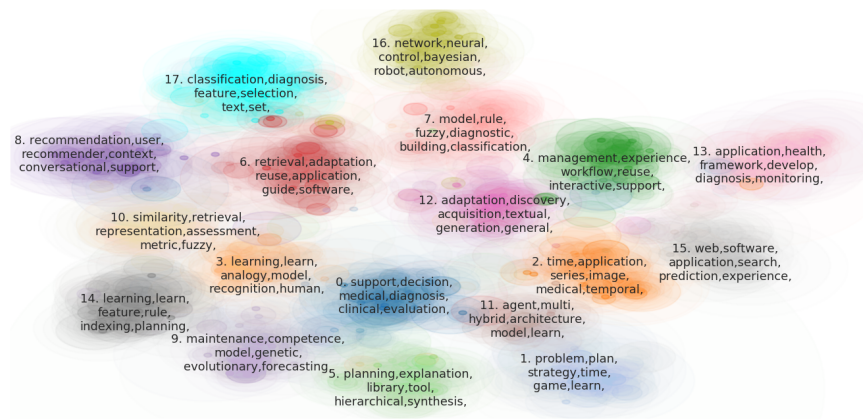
16. network,neural, control,bayesian, robot,autonomous,

17. classification,diagnosis, feature,selection, text,set,

7. model,rule, fuzzy,diagnostic, building,classification,

8. recommendation,user, recommender,context, conversational,support,

6. retrieval,adaptation, reuse,application, guide,software,

4. management,experience, workflow,reuse, interactive,support,

13. application,health, framework,develop, diagnosis,monitoring,

12. adaptation,discovery, acquisition,textual, generation,general,

10. similarity,retrieval, representation,assessment, metric,fuzzy,

3. learning,learn, analogy,model, recognition,human,

2. time,application, series,image, medical,temporal,

15. web,software, application,search, prediction,experience,

0. support,decision, medical,diagnosis, clinical,evaluation,

14. learning,learn, feature,rule, indexing,planning,

11. agent,multi, hybrid,architecture, model,learn,

9. maintenance,competence, model,genetic, evolutionary,forecasting,

1. problem,plan, strategy,time, game,learn,

5. planning,explanation, library,tool, hierarchical,synthesis,